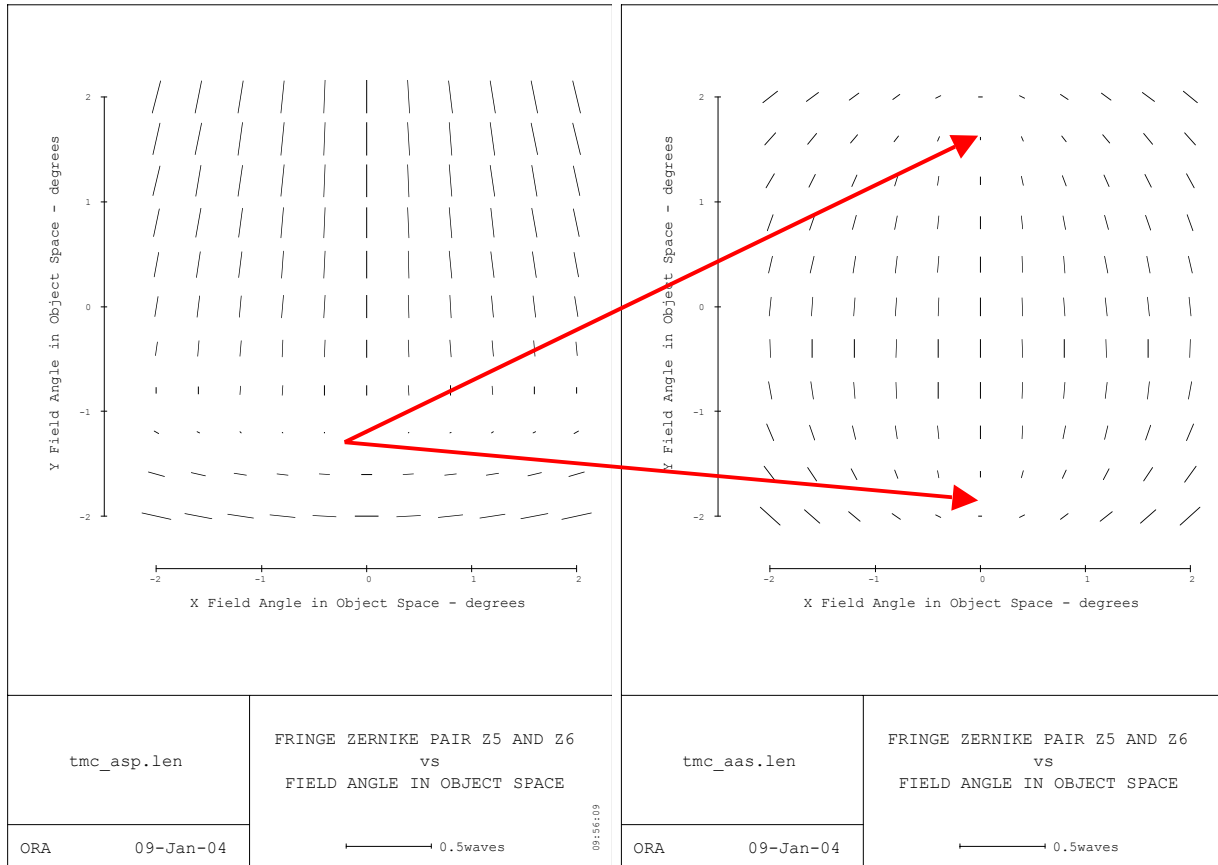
2
1
0
-1
-2
Y Field Angle in Object Space - degrees
-2 -1 0 1 2
X Field Angle in Object Space - degrees

tmc_asp.len

FRINGE ZERNIKE PAIR Z5 AND Z6
vs
FIELD ANGLE IN OBJECT SPACE

ORA 09-Jan-04

0.5waves

09:56:09

2
1
0
-1
-2
Y Field Angle in Object Space - degrees
-2 -1 0 1 2
X Field Angle in Object Space - degrees

tmc_aas.len

FRINGE ZERNIKE PAIR Z5 AND Z6
vs
FIELD ANGLE IN OBJECT SPACE

ORA 09-Jan-04

0.5waves